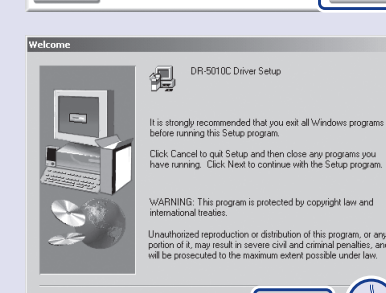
Welcome

DR-5010C Driver Setup

It is strongly recommended that you exit all Windows programs before running this Setup program.

Click Cancel to quit Setup and then close any programs you have running. Click Next to continue with the Setup program.

WARNING: This program is protected by copyright law and international treaties.

Unauthorized reproduction or distribution of this program, or any portion of it, may result in severe civil and criminal penalties, and will be prosecuted to the maximum extent possible under law.